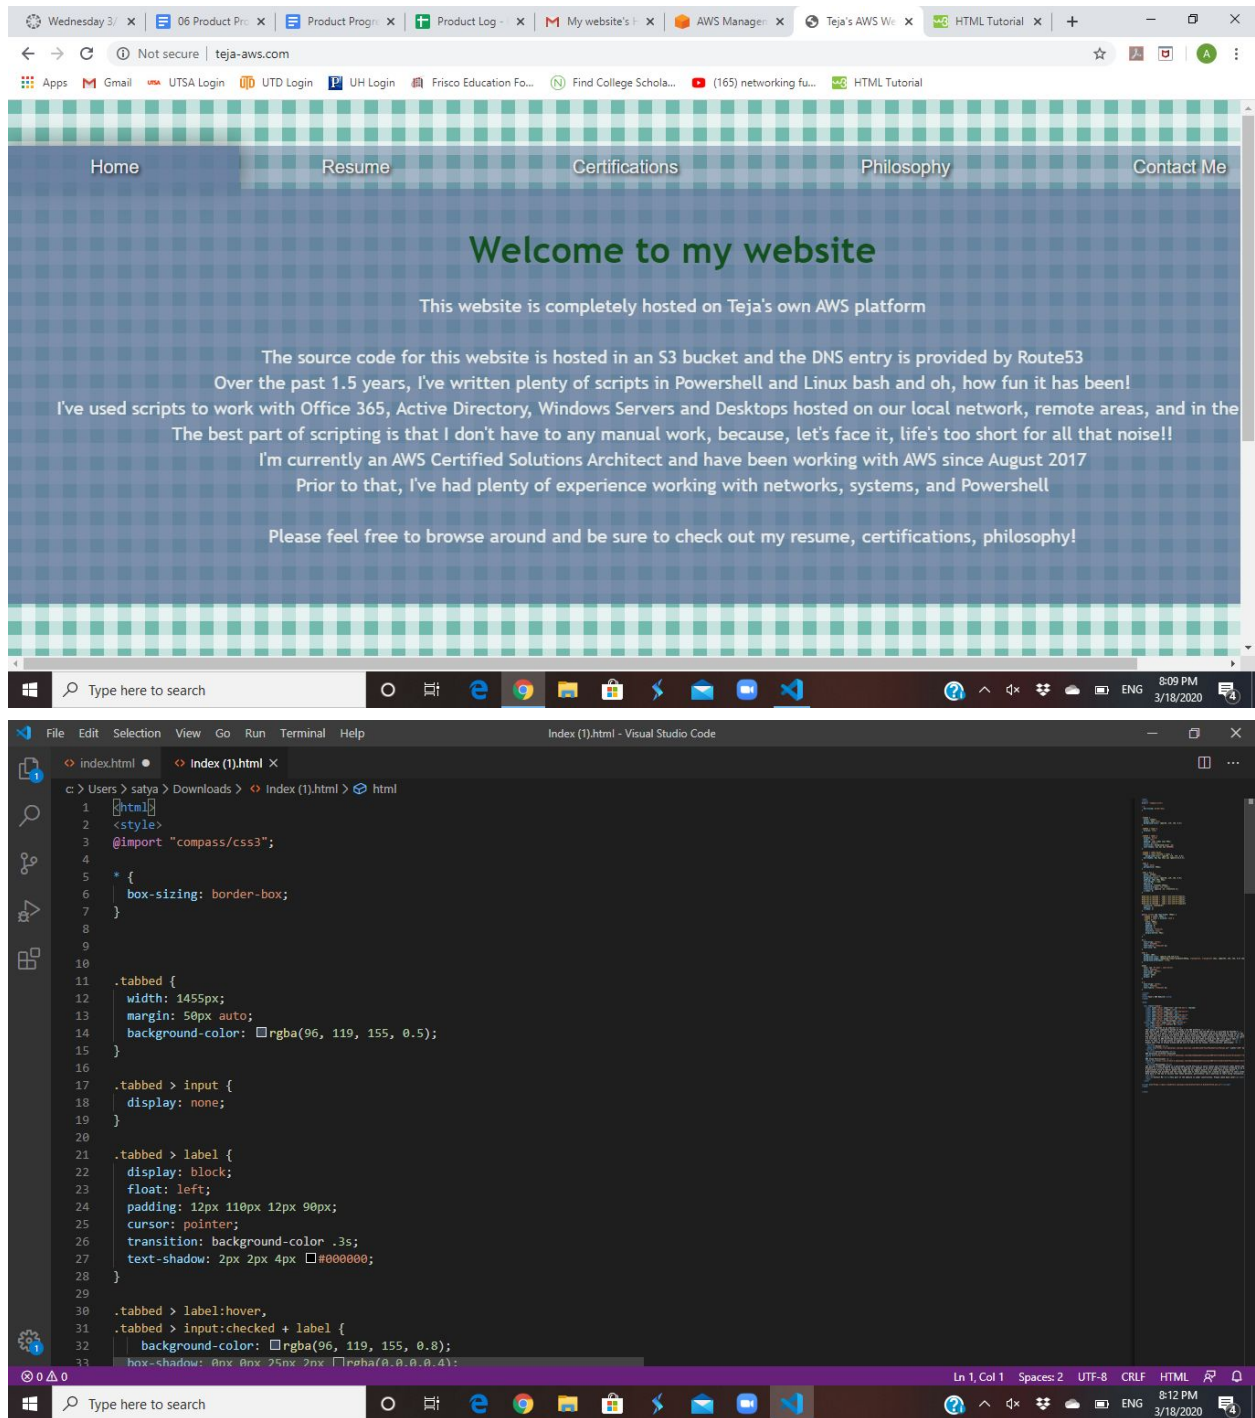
Wednesday 3/ × | 06 Product Pro × | Product Progr × | Product Log × | My website's × | AWS Manager × | Teja's AWS We × | HTML Tutorial × | +

Not secure | teja-aws.com

Apps Gmail UTSA Login UTD Login UH Login Frisco Education Fo... Find College Schola... (165) networking fu... HTML Tutorial

Home Resume Certifications Philosophy Contact Me

Welcome to my website

This website is completely hosted on Teja's own AWS platform

The source code for this website is hosted in an S3 bucket and the DNS entry is provided by Route53
Over the past 1.5 years, I've written plenty of scripts in Powershell and Linux bash and oh, how fun it has been!
I've used scripts to work with Office 365, Active Directory, Windows Servers and Desktops hosted on our local network, remote areas, and in the
The best part of scripting is that I don't have to any manual work, because, let's face it, life's too short for all that noise!!
I'm currently an AWS Certified Solutions Architect and have been working with AWS since August 2017
Prior to that, I've had plenty of experience working with networks, systems, and Powershell

Please feel free to browse around and be sure to check out my resume, certifications, philosophy!

Type here to search

ENG 8:09 PM 3/18/2020

File Edit Selection View Go Run Terminal Help Index (1).html - Visual Studio Code

index.html ● Index (1).html ×

c: > Users > satya > Downloads > Index (1).html > html

1 <html>
2 <style>
3 @import "compass/css3";
4
5 * {
6 box-sizing: border-box;
7 }
8
9
10
11 .tabbed {
12 width: 1455px;
13 margin: 50px auto;
14 background-color: rgba(96, 119, 155, 0.5);
15 }
16
17 .tabbed > input {
18 display: none;
19 }
20
21 .tabbed > label {
22 display: block;
23 float: left;
24 padding: 12px 110px 12px 90px;
25 cursor: pointer;
26 transition: background-color .3s;
27 text-shadow: 2px 2px 4px #000000;
28 }
29
30 .tabbed > label:hover,
31 .tabbed > input:checked + label {
32 background-color: rgba(96, 119, 155, 0.8);
33 box-shadow: 0px 0px 25px 2px rgba(0,0,0,0.4);

⊗ 0 ⚠ 0 Ln 1, Col 1 Spaces: 2 UTF-8 CRLF HTML

Type here to search

ENG 8:12 PM 3/18/2020